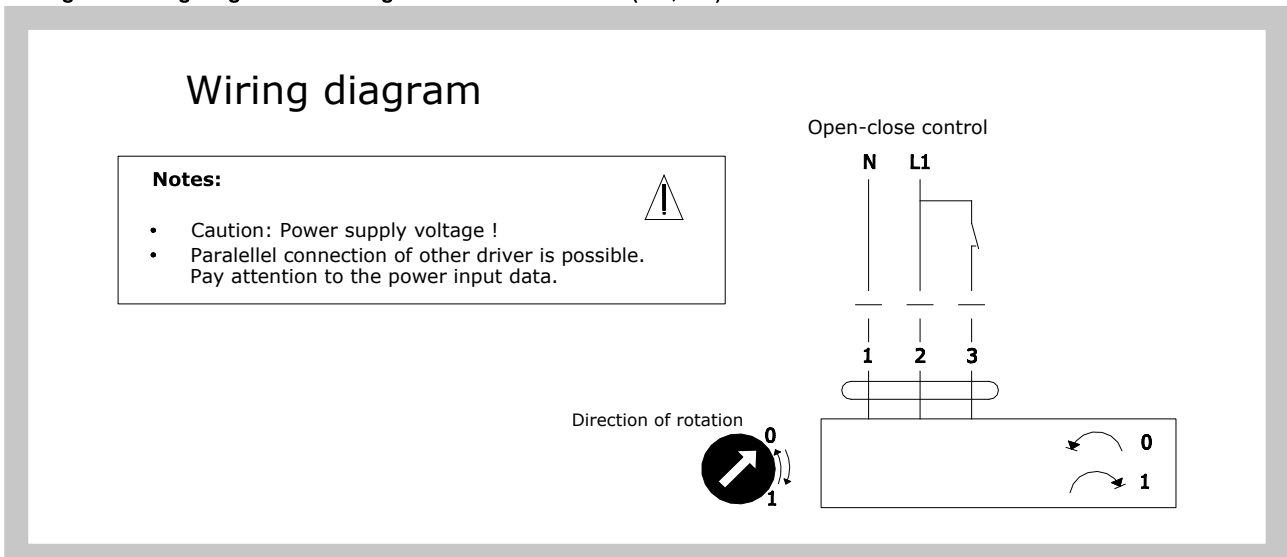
Wiring diagram

Notes:

• Caution: Power supply voltage !
• Paralellel connection of other driver is possible. Pay attention to the power input data.

Open-close control

N L1

1 2 3

Direction of rotation

0
1

0
1